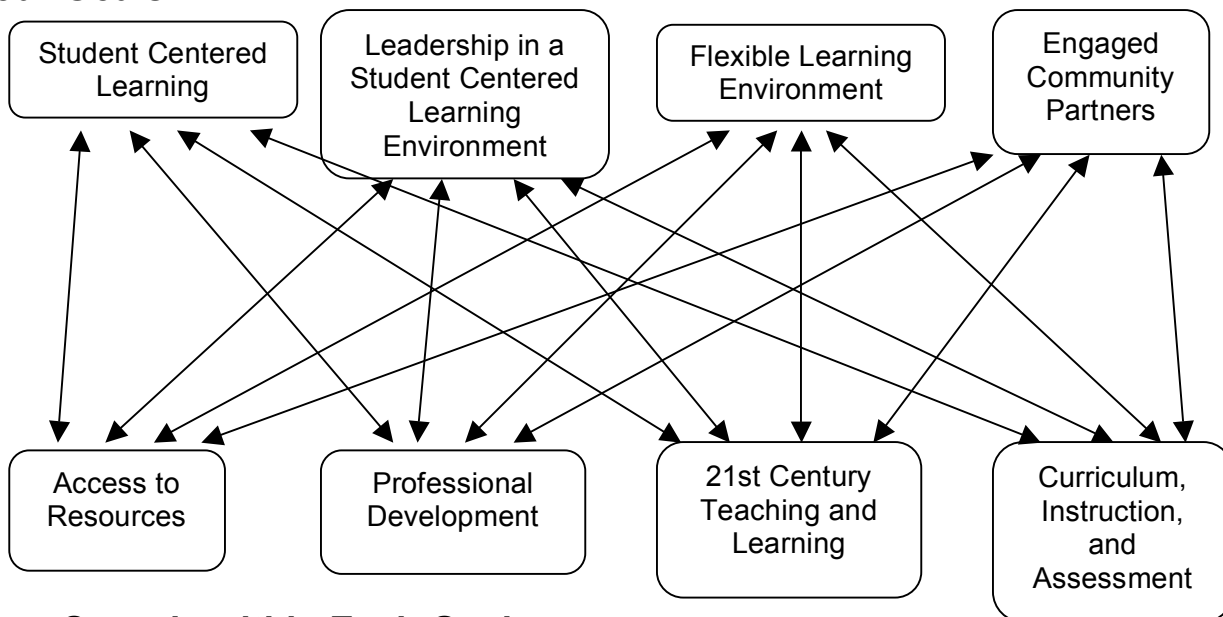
Student Centered Learning

Leadership in a Student Centered Learning Environment

Flexible Learning Environment

Engaged Community Partners

Access to Resources

Professional Development

21st Century Teaching and Learning

Curriculum, Instruction, and Assessment